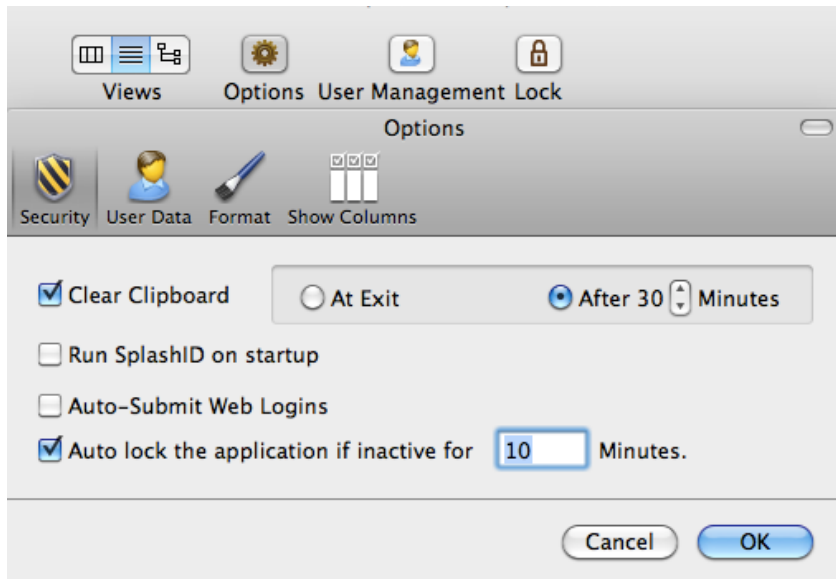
Views Options User Management Lock

Options

Security User Data Format Show Columns

Clear Clipboard

At Exit

After 30 Minutes

Run SplashID on startup

Auto-Submit Web Logins

Auto lock the application if inactive for 10 Minutes.

Cancel OK